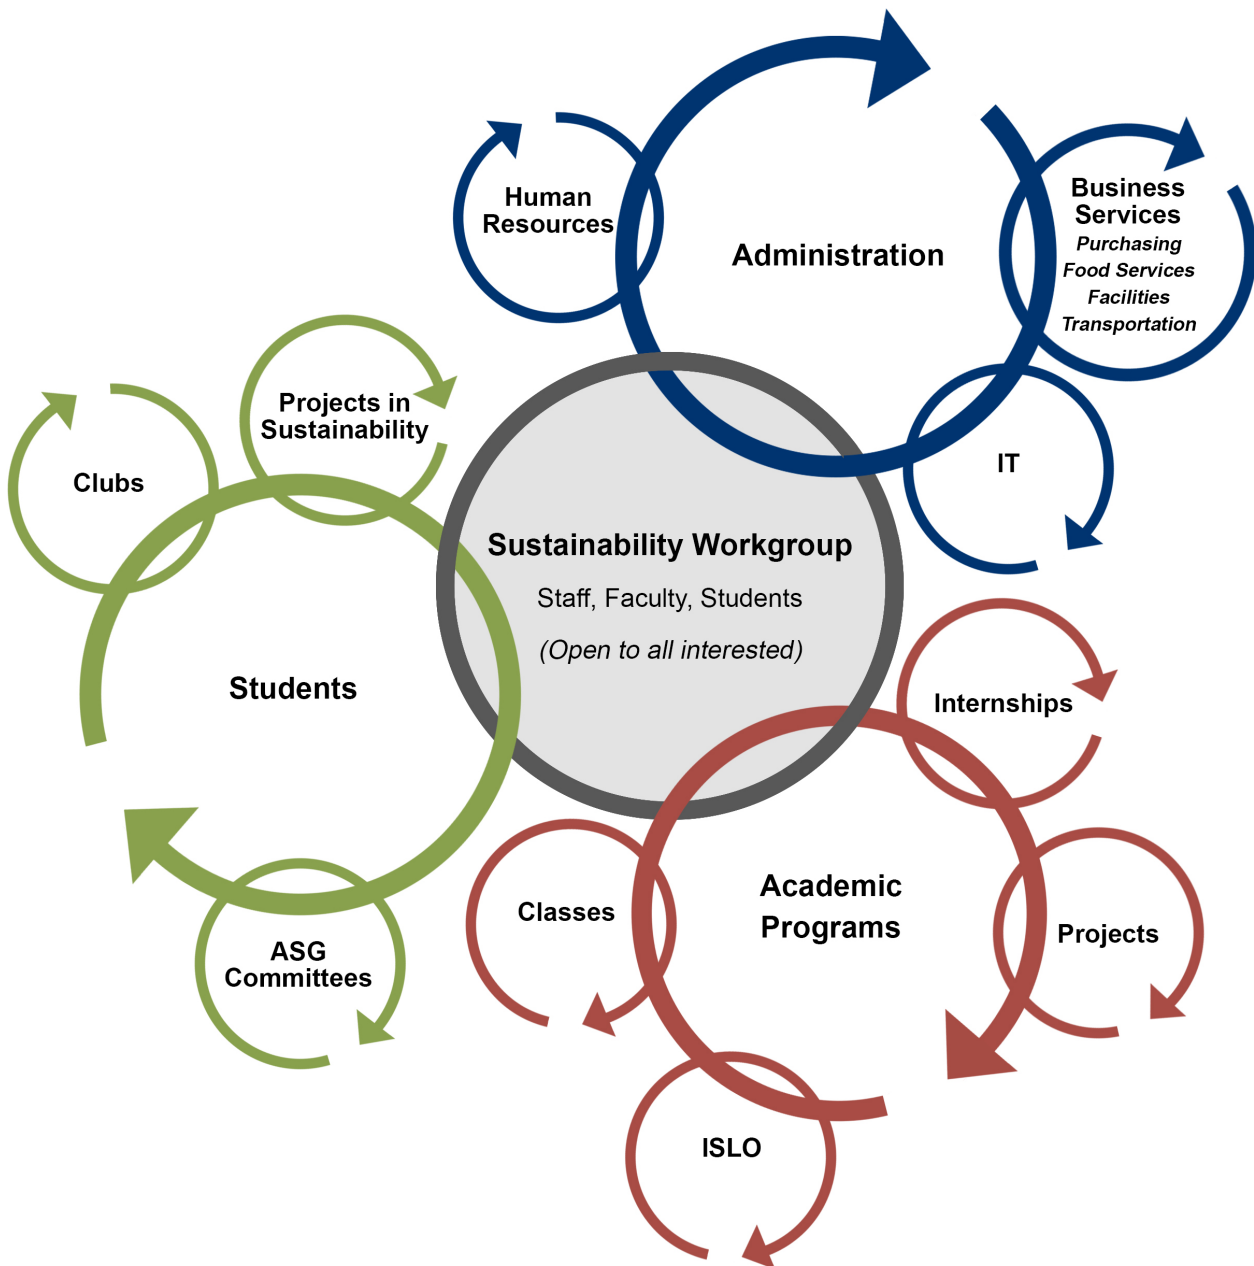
Human Resources

Administration

Business Services
*Purchasing*
*Food Services*
*Facilities*
*Transportation*

IT

Clubs

Projects in Sustainability

Sustainability Workgroup
Staff, Faculty, Students
*(Open to all interested)*

Students

Internships

ASG Committees

Classes

Academic Programs

Projects

ISLO